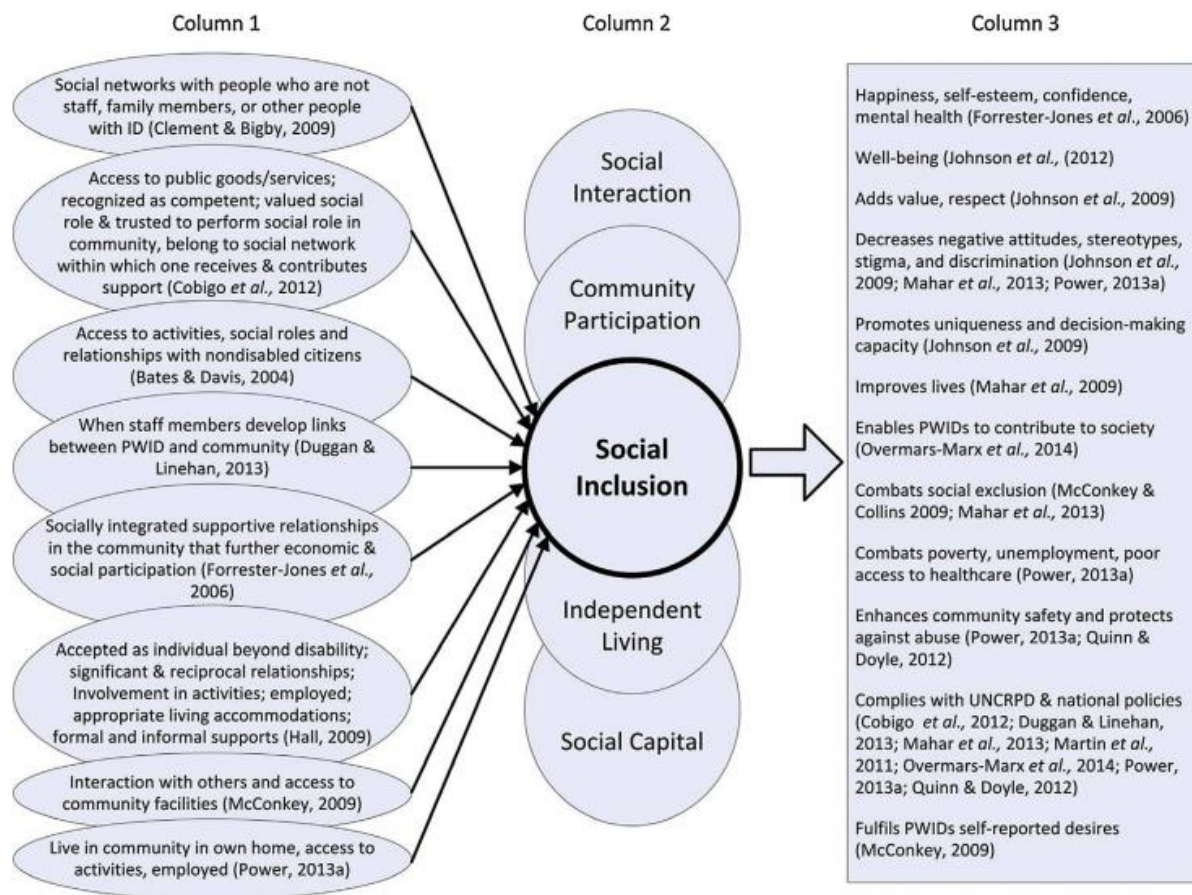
Column 1

Social networks with people who are not staff, family members, or other people with ID (Clement & Bigby, 2009)

Access to public goods/services; recognized as competent; valued social role & trusted to perform social role in community, belong to social network within which one receives & contributes support (Cobigo et al., 2012)

Access to activities, social roles and relationships with nondisabled citizens (Bates & Davis, 2004)

When staff members develop links between PWID and community (Duggan & Linehan, 2013)

Socially integrated supportive relationships in the community that further economic & social participation (Forrester-Jones et al., 2006)

Accepted as individual beyond disability; significant & reciprocal relationships; Involvement in activities; employed; appropriate living accommodations; formal and informal supports (Hall, 2009)

Interaction with others and access to community facilities (McConkey, 2009)

Live in community in own home, access to activities, employed (Power, 2013a)

Column 2

Social Interaction

Community Participation

Social Inclusion

Independent Living

Social Capital

Column 3

Happiness, self-esteem, confidence, mental health (Forrester-Jones et al., 2006)

Well-being (Johnson et al., (2012)

Adds value, respect (Johnson et al., 2009)

Decreases negative attitudes, stereotypes, stigma, and discrimination (Johnson et al., 2009; Mahar et al., 2013; Power, 2013a)

Promotes uniqueness and decision-making capacity (Johnson et al., 2009)

Improves lives (Mahar et al., 2009)

Enables PWIDs to contribute to society (Overmars-Marx et al., 2014)

Combats social exclusion (McConkey & Collins 2009; Mahar et al., 2013)

Combats poverty, unemployment, poor access to healthcare (Power, 2013a)

Enhances community safety and protects against abuse (Power, 2013a; Quinn & Doyle, 2012)

Complies with UNCRPD & national policies (Cobigo et al., 2012; Duggan & Linehan, 2013; Mahar et al., 2013; Martin et al., 2011; Overmars-Marx et al., 2014; Power, 2013a; Quinn & Doyle, 2012)

Fulfils PWIDs self-reported desires (McConkey, 2009)